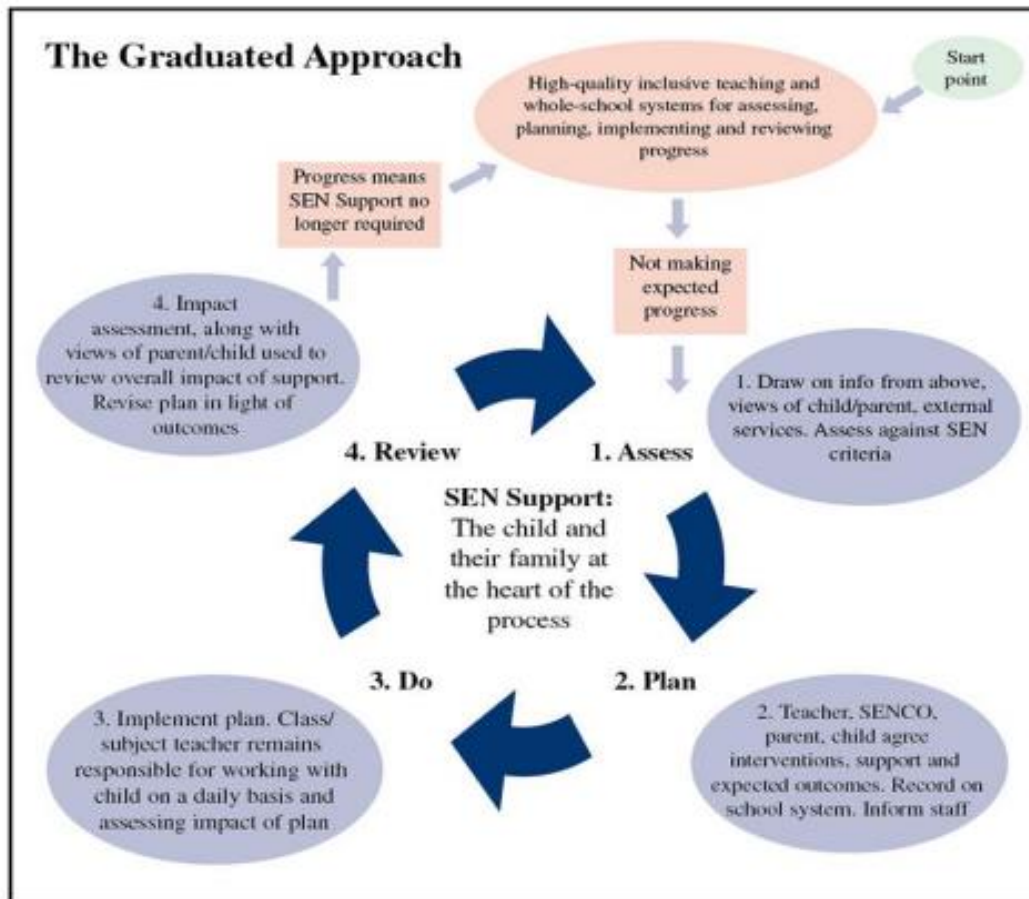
The Graduated Approach

High-quality inclusive teaching and whole-school systems for assessing, planning, implementing and reviewing progress

Start point

Progress means SEN Support no longer required

Not making expected progress

4. Impact assessment, along with views of parent/child used to review overall impact of support. Revise plan in light of outcomes

1. Draw on info from above, views of child/parent, external services. Assess against SEN criteria

4. Review

1. Assess

SEN Support: The child and their family at the heart of the process

3. Do

2. Plan

3. Implement plan. Class/ subject teacher remains responsible for working with child on a daily basis and assessing impact of plan

2. Teacher, SENCO, parent, child agree interventions, support and expected outcomes. Record on school system. Inform staff